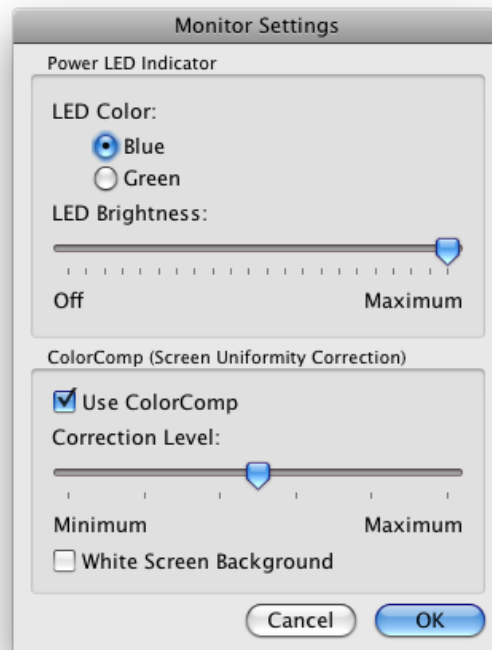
Monitor Settings

Power LED Indicator

LED Color:

Blue

Green

LED Brightness:

Off

Maximum

ColorComp (Screen Uniformity Correction)

Use ColorComp

Correction Level:

Minimum

Maximum

White Screen Background

Cancel

OK